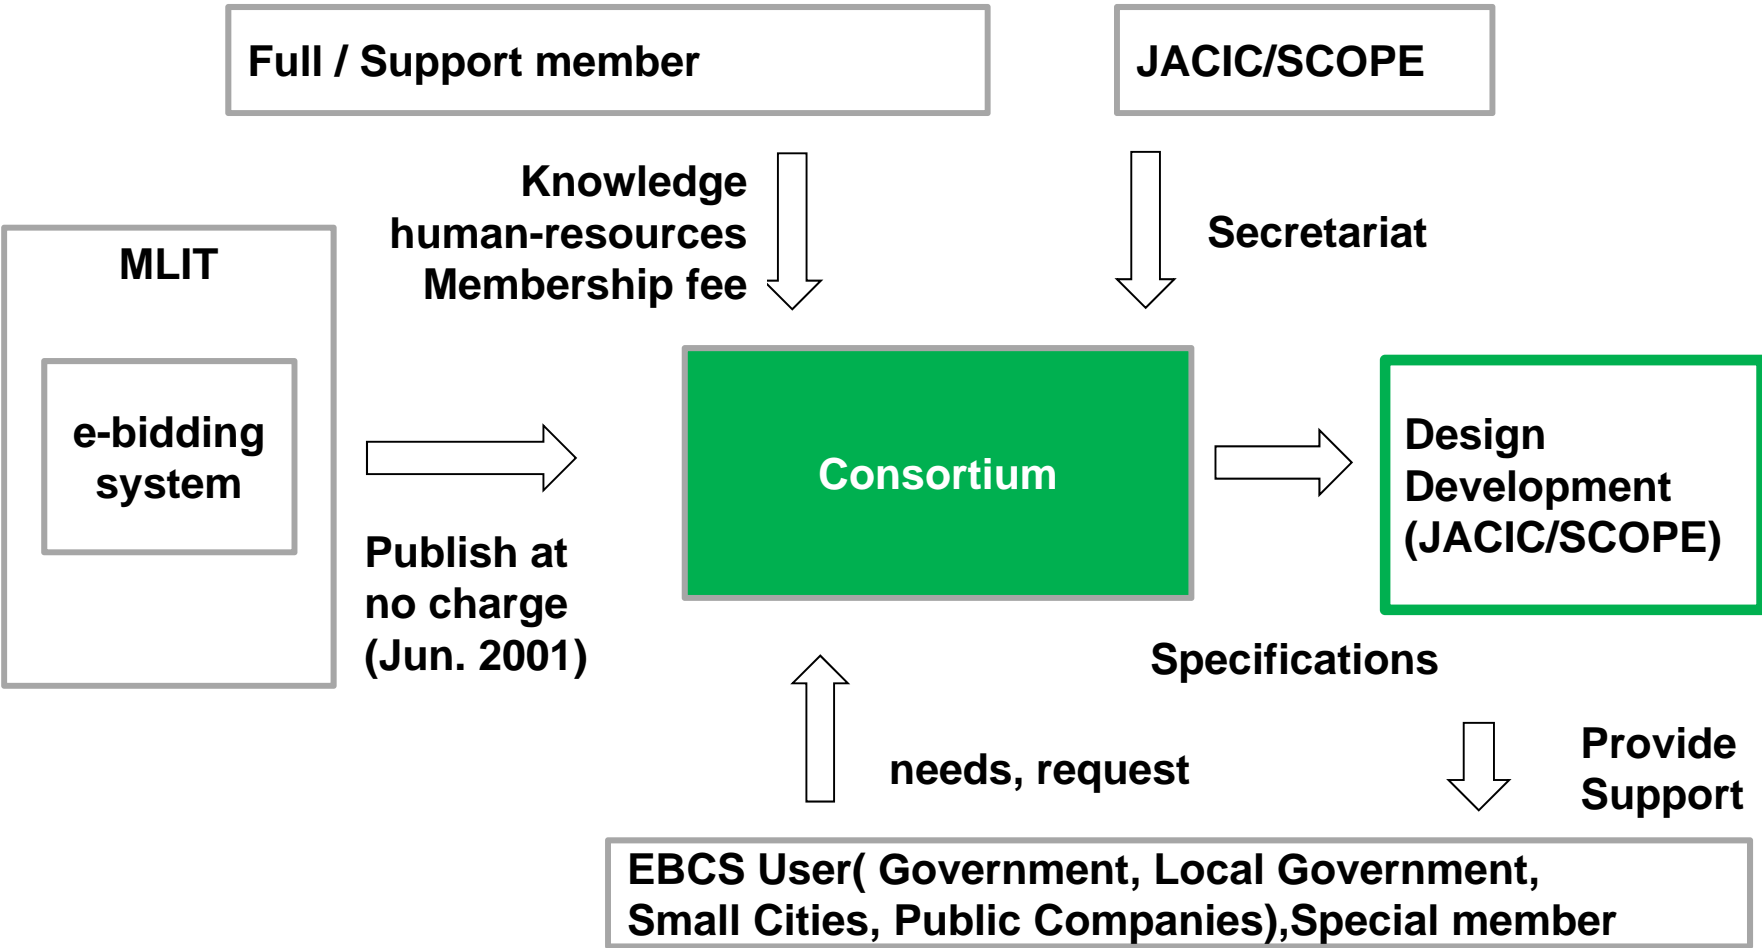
Full / Support member

JACIC/SCOPE

MLIT

e-bidding system

Knowledge
human-resources
Membership fee

Secretariat

Consortium

Design
Development
(JACIC/SCOPE)

Publish at no charge (Jun. 2001)

Specifications

needs, request

Provide Support

EBCS User( Government, Local Government, Small Cities, Public Companies),Special member